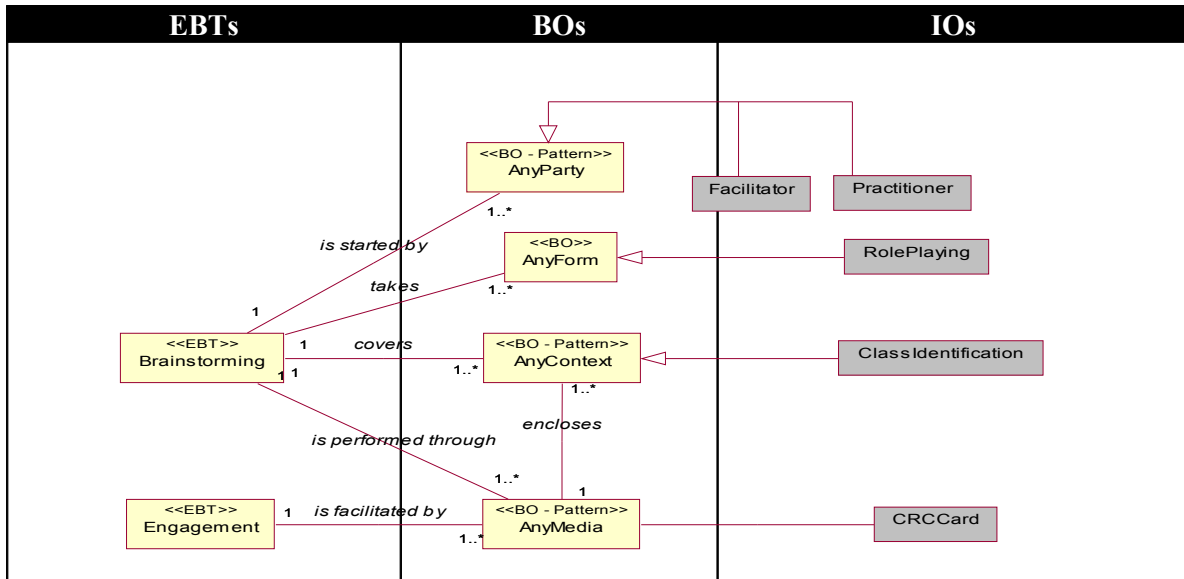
EBTs
BOs
IOs

<<BO - Pattern>>
AnyParty

Facilitator

Practitioner

1..*

is started by

<<BO>>
AnyForm

RolePlaying

takes

1..*

1

<<EBT>>
Brainstorming

1

covers

<<BO - Pattern>>
AnyContext

ClassIdentification

1 1

1..*

1..*

encloses

is performed through

1..*

1

<<EBT>>
Engagement

1

is facilitated by

<<BO - Pattern>>
AnyMedia

CRCCard

1..*